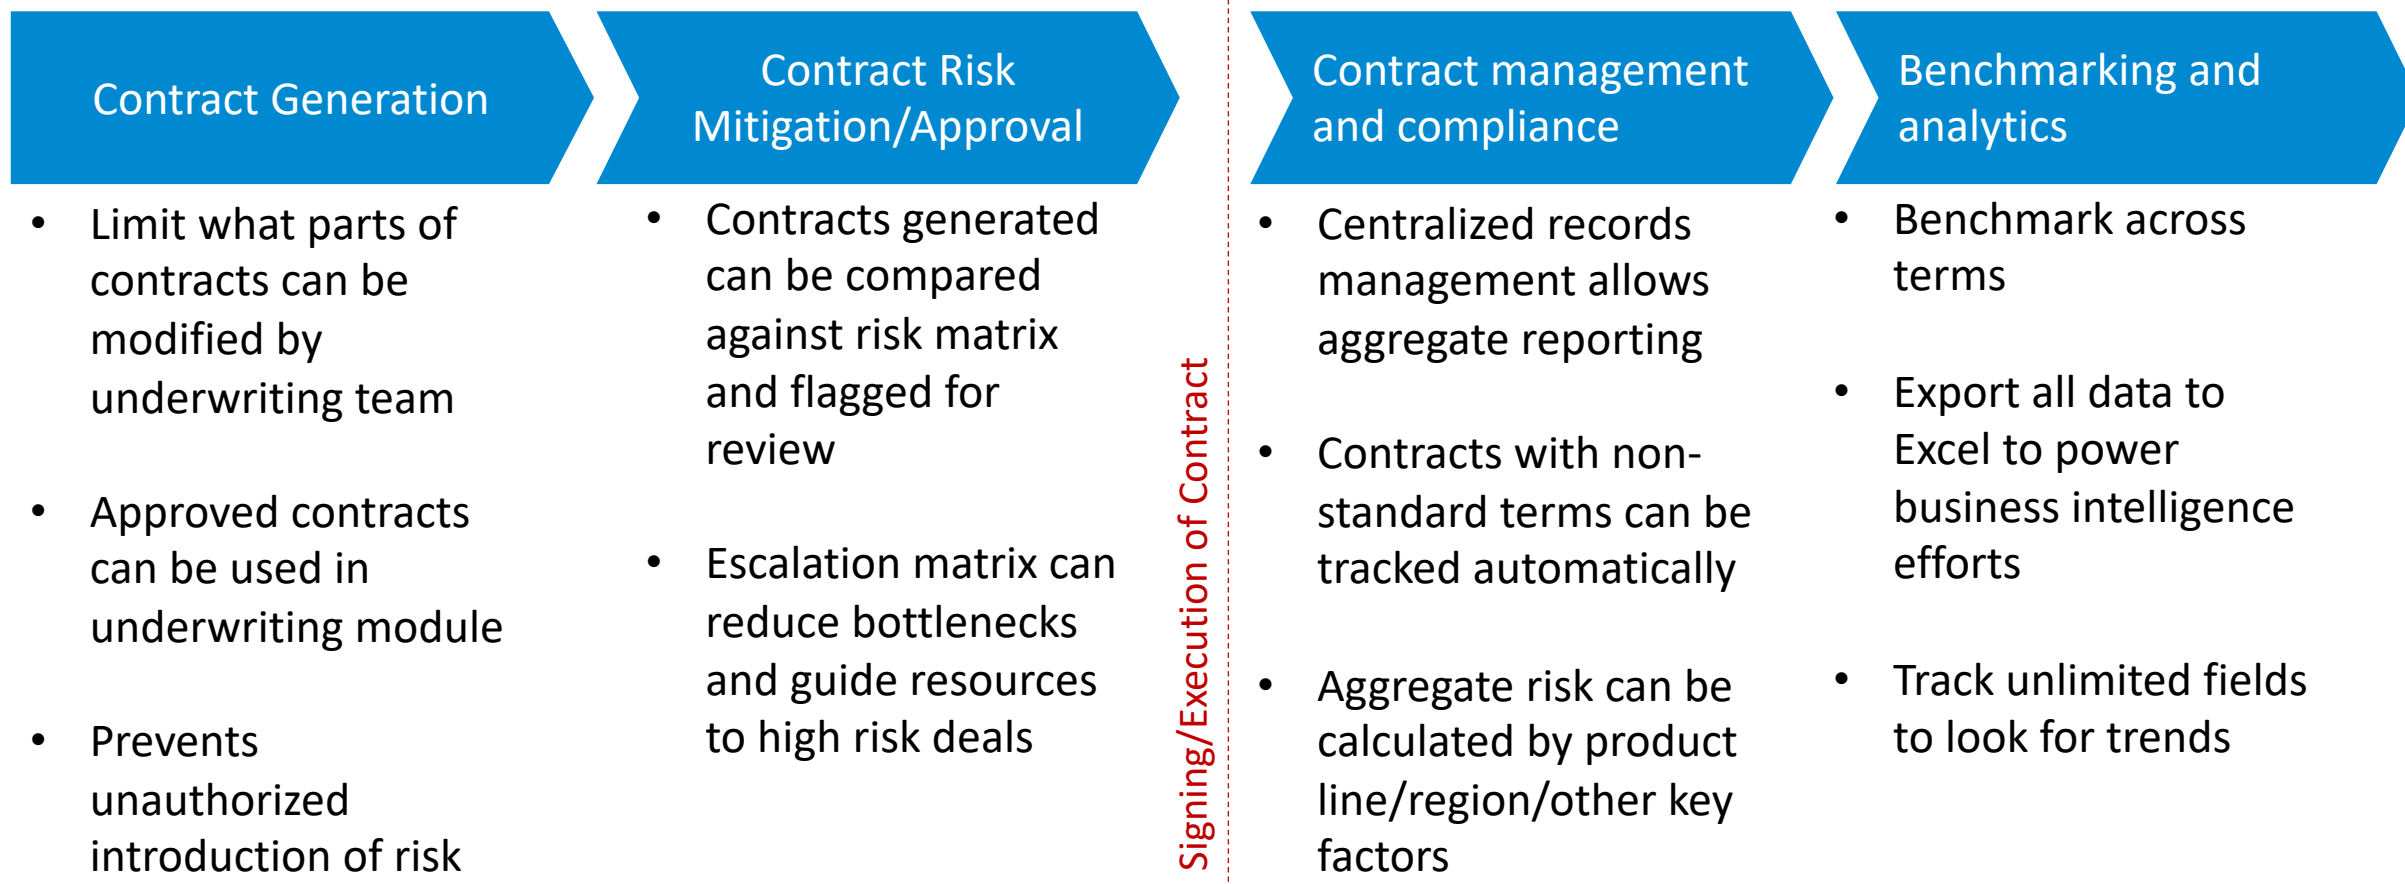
Contract Generation

- Limit what parts of contracts can be modified by underwriting team
- Approved contracts can be used in underwriting module
- Prevents unauthorized introduction of risk

Contract Risk Mitigation/Approval

- Contracts generated can be compared against risk matrix and flagged for review
- Escalation matrix can reduce bottlenecks and guide resources to high risk deals

Signing/Execution of Contract

Contract management and compliance

- Centralized records management allows aggregate reporting
- Contracts with non-standard terms can be tracked automatically
- Aggregate risk can be calculated by product line/region/other key factors

Benchmarking and analytics

- Benchmark across terms
- Export all data to Excel to power business intelligence efforts
- Track unlimited fields to look for trends